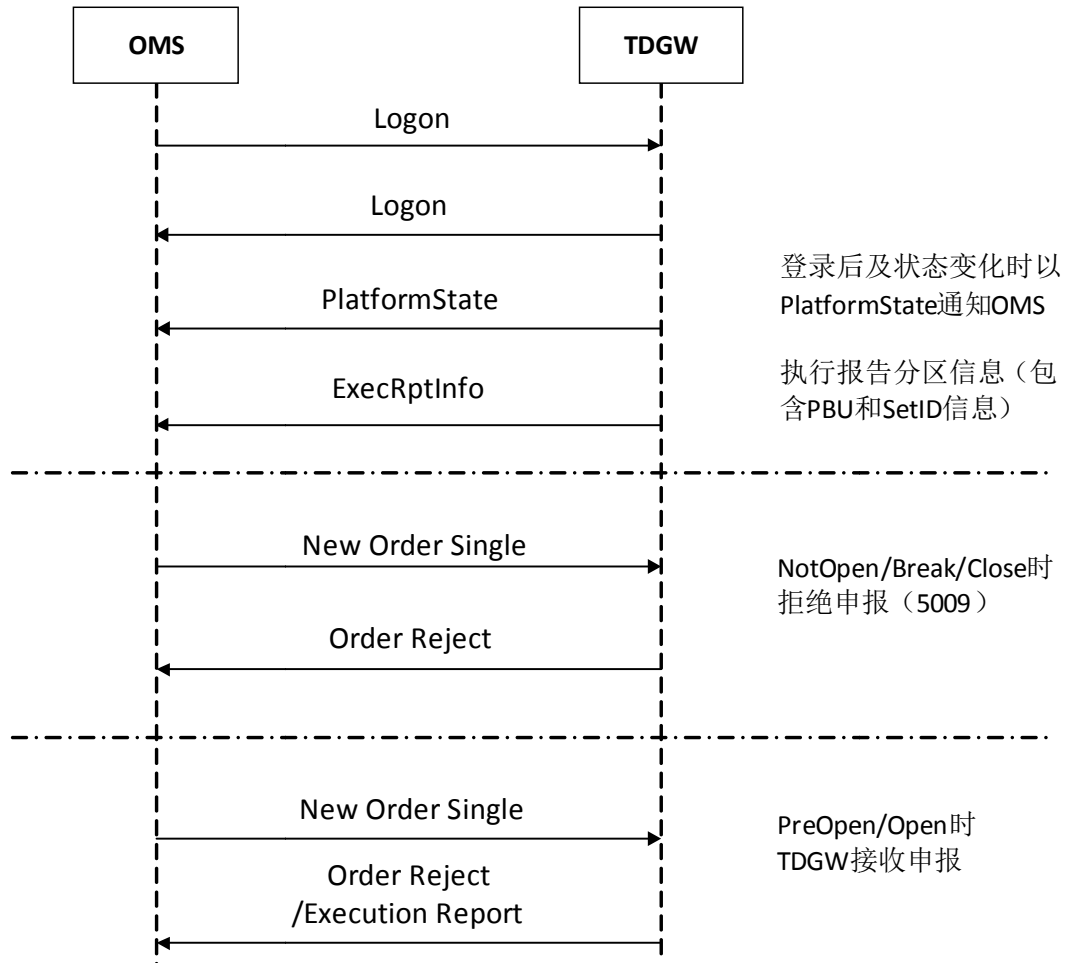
OMS

TDGW

Logon

Logon

登录后及状态变化时以PlatformState通知OMS

PlatformState

执行报告分区信息（包含PBU和SetID信息）

ExecRptInfo

New Order Single

NotOpen/Break/Close时拒绝申报（5009）

Order Reject

New Order Single

PreOpen/Open时TDGW接收申报

Order Reject
/Execution Report